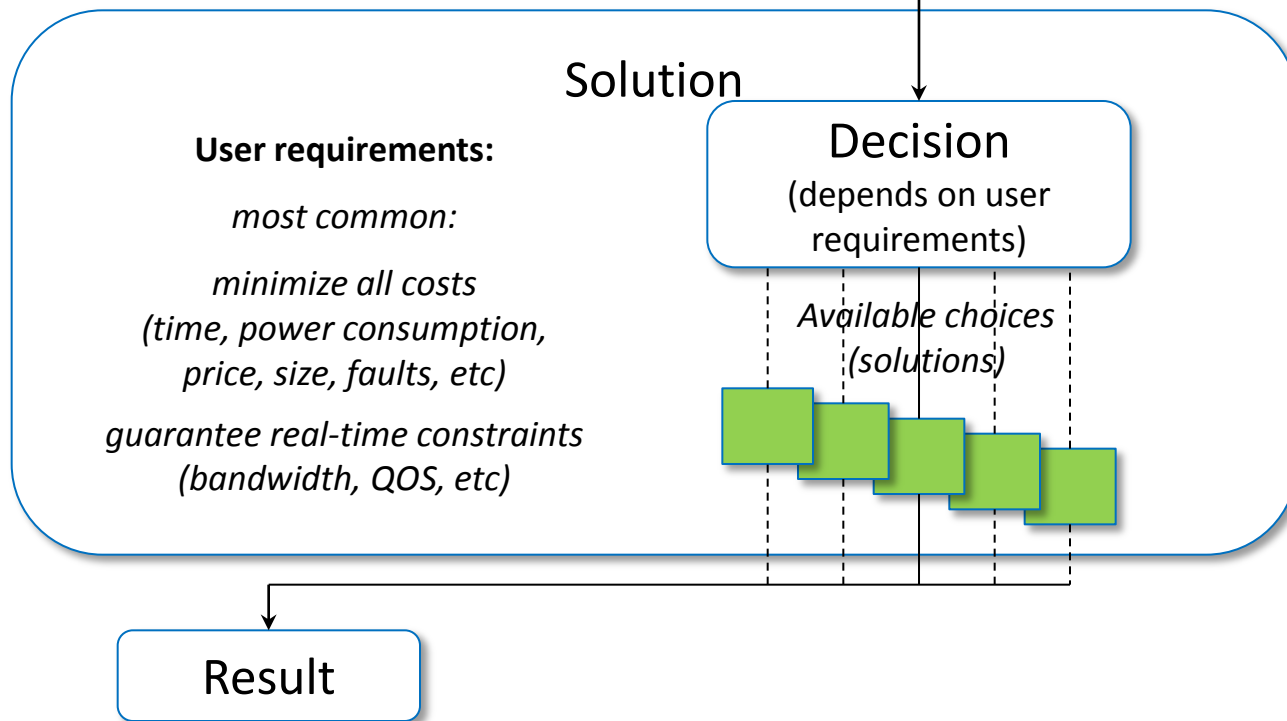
Solution

User requirements:

most common:

minimize all costs (time, power consumption, price, size, faults, etc)

guarantee real-time constraints (bandwidth, QOS, etc)

Decision
(depends on user requirements)

Available choices (solutions)

Result